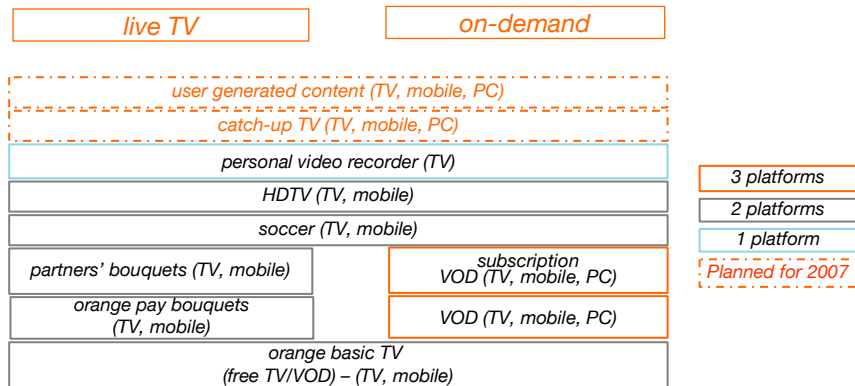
live TV

on-demand

user generated content (TV, mobile, PC)

catch-up TV (TV, mobile, PC)

personal video recorder (TV)

HDTV (TV, mobile)

soccer (TV, mobile)

partners' bouquets (TV, mobile)

subscription VOD (TV, mobile, PC)

orange pay bouquets (TV, mobile)

VOD (TV, mobile, PC)

orange basic TV (free TV/VOD) – (TV, mobile)

3 platforms

2 platforms

1 platform

Planned for 2007